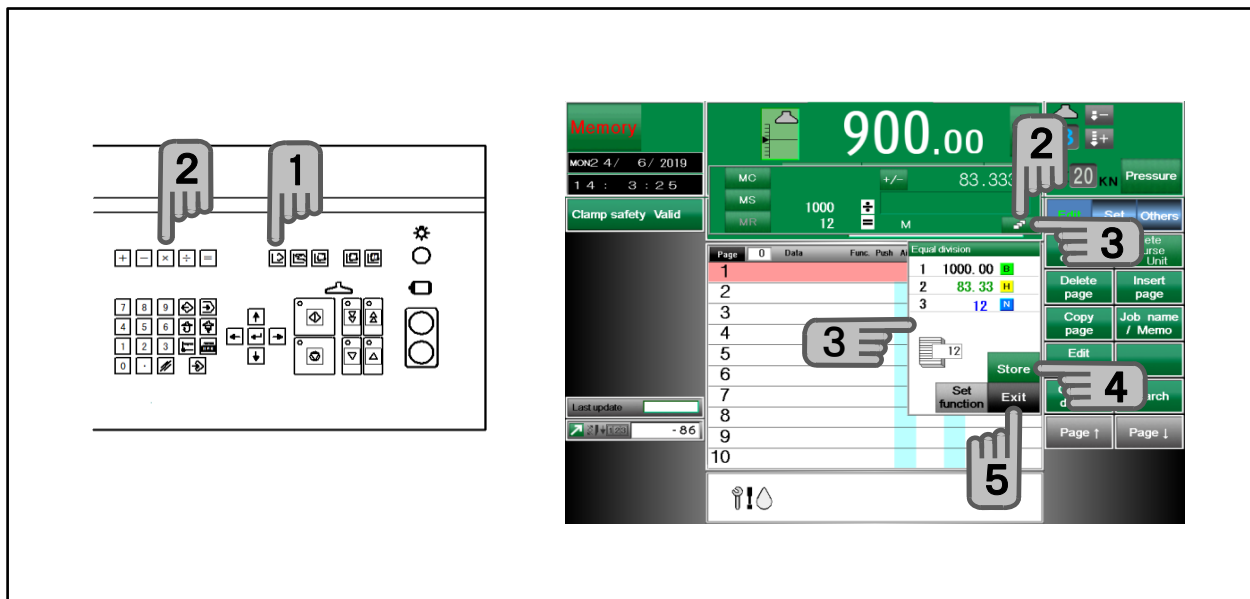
2
1

+ − × ÷ =

7 8 9
4 5 6
1 2 3
0 ·

Memory
MON2 4/ 6/ 2019
14 : 3 : 25
Clamp safety Valid

900.00
MC
MS
MR
+/-
83.333
1000
12
÷
=
M

20 KN
Pressure

2
Edit
Set
Others
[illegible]ete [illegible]urse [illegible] Unit
3
Delete page
Insert page
Copy page
Job name / Memo
Edit
4
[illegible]arch
Page ↑
Page ↓

Page 0 Data Func. Push A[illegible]
1
2
3
4
5
6
7
8
9
10

Equal division
1 1000. 00 B
2 83. 33 H
3 12 N

3
12
Store
Set function
Exit
5

Last update
-86